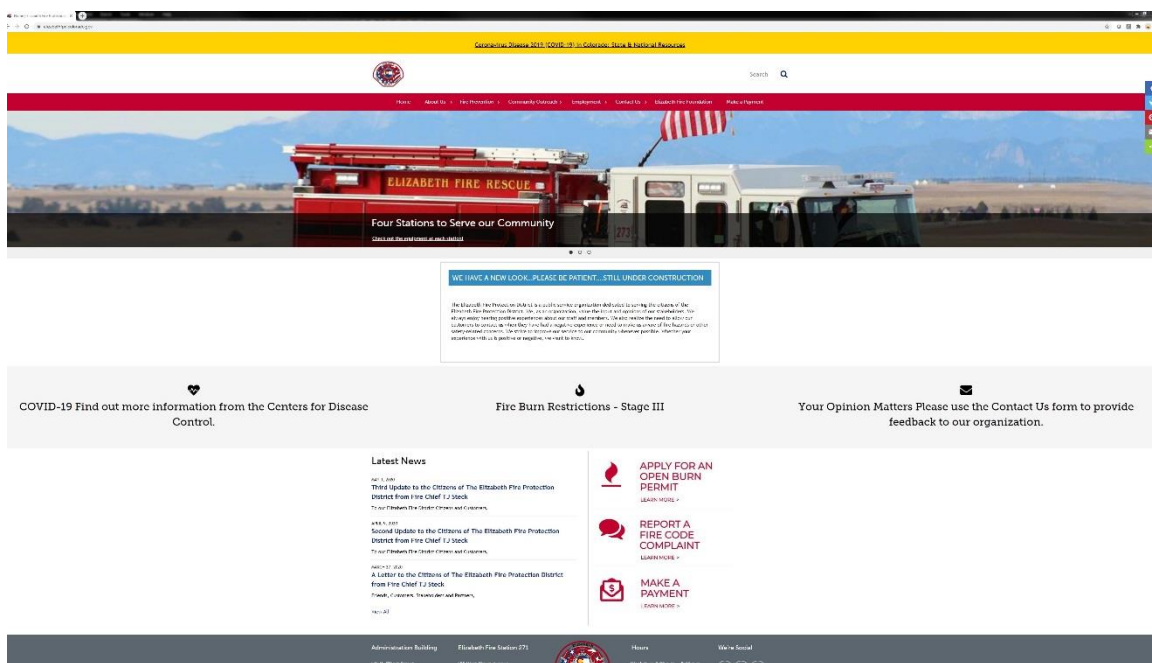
Coronavirus Disease 2019 (COVID-19) in Colorado: State & National Resources

Search

Home About Us Fire Prevention Community Outreach Employment Contact Us Elizabeth Fire Foundation Make a Payment

ELIZABETH FIRE RESCUE

Four Stations to Serve our Community

Check out the equipment at each station

WE HAVE A NEW LOOK...PLEASE BE PATIENT....STILL UNDER CONSTRUCTION

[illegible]

COVID-19 Find out more information from the Centers for Disease Control.

Fire Burn Restrictions - Stage III

Your Opinion Matters Please use the Contact Us form to provide feedback to our organization.

Latest News

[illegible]
Third Update to the Citizens of The Elizabeth Fire Protection District from Fire Chief TJ Steck
To our Elizabeth Fire District Citizens and Customers,

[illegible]
Second Update to the Citizens of The Elizabeth Fire Protection District from Fire Chief TJ Steck
To our Elizabeth Fire District Citizens and Customers,

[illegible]
A Letter to the Citizens of The Elizabeth Fire Protection District from Fire Chief TJ Steck
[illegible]

View All

APPLY FOR AN OPEN BURN PERMIT
LEARN MORE »

REPORT A FIRE CODE COMPLAINT
LEARN MORE »

MAKE A PAYMENT
LEARN MORE »

Administration Building Elizabeth Fire Station 271 Hours We're Social